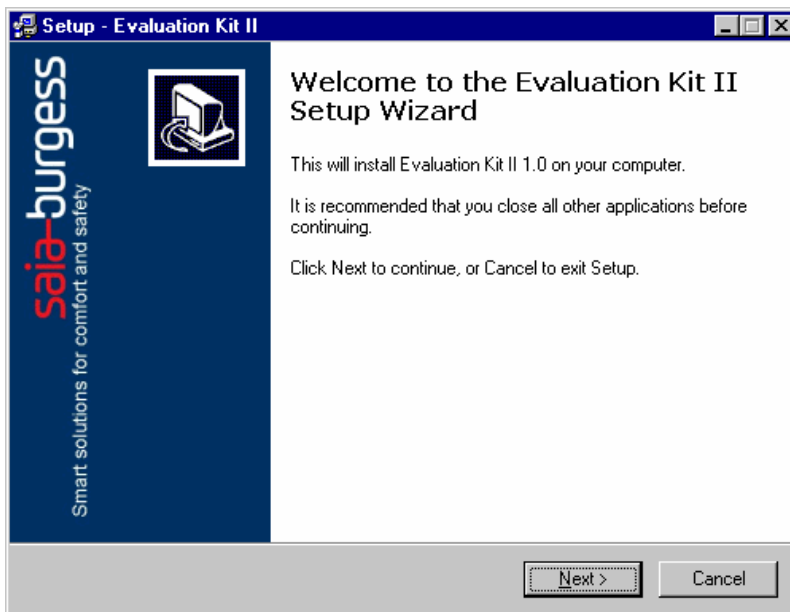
Setup - Evaluation Kit II

saia-burgess
Smart solutions for comfort and safety

Welcome to the Evaluation Kit II Setup Wizard

This will install Evaluation Kit II 1.0 on your computer.

It is recommended that you close all other applications before continuing.

Click Next to continue, or Cancel to exit Setup.

Next >

Cancel